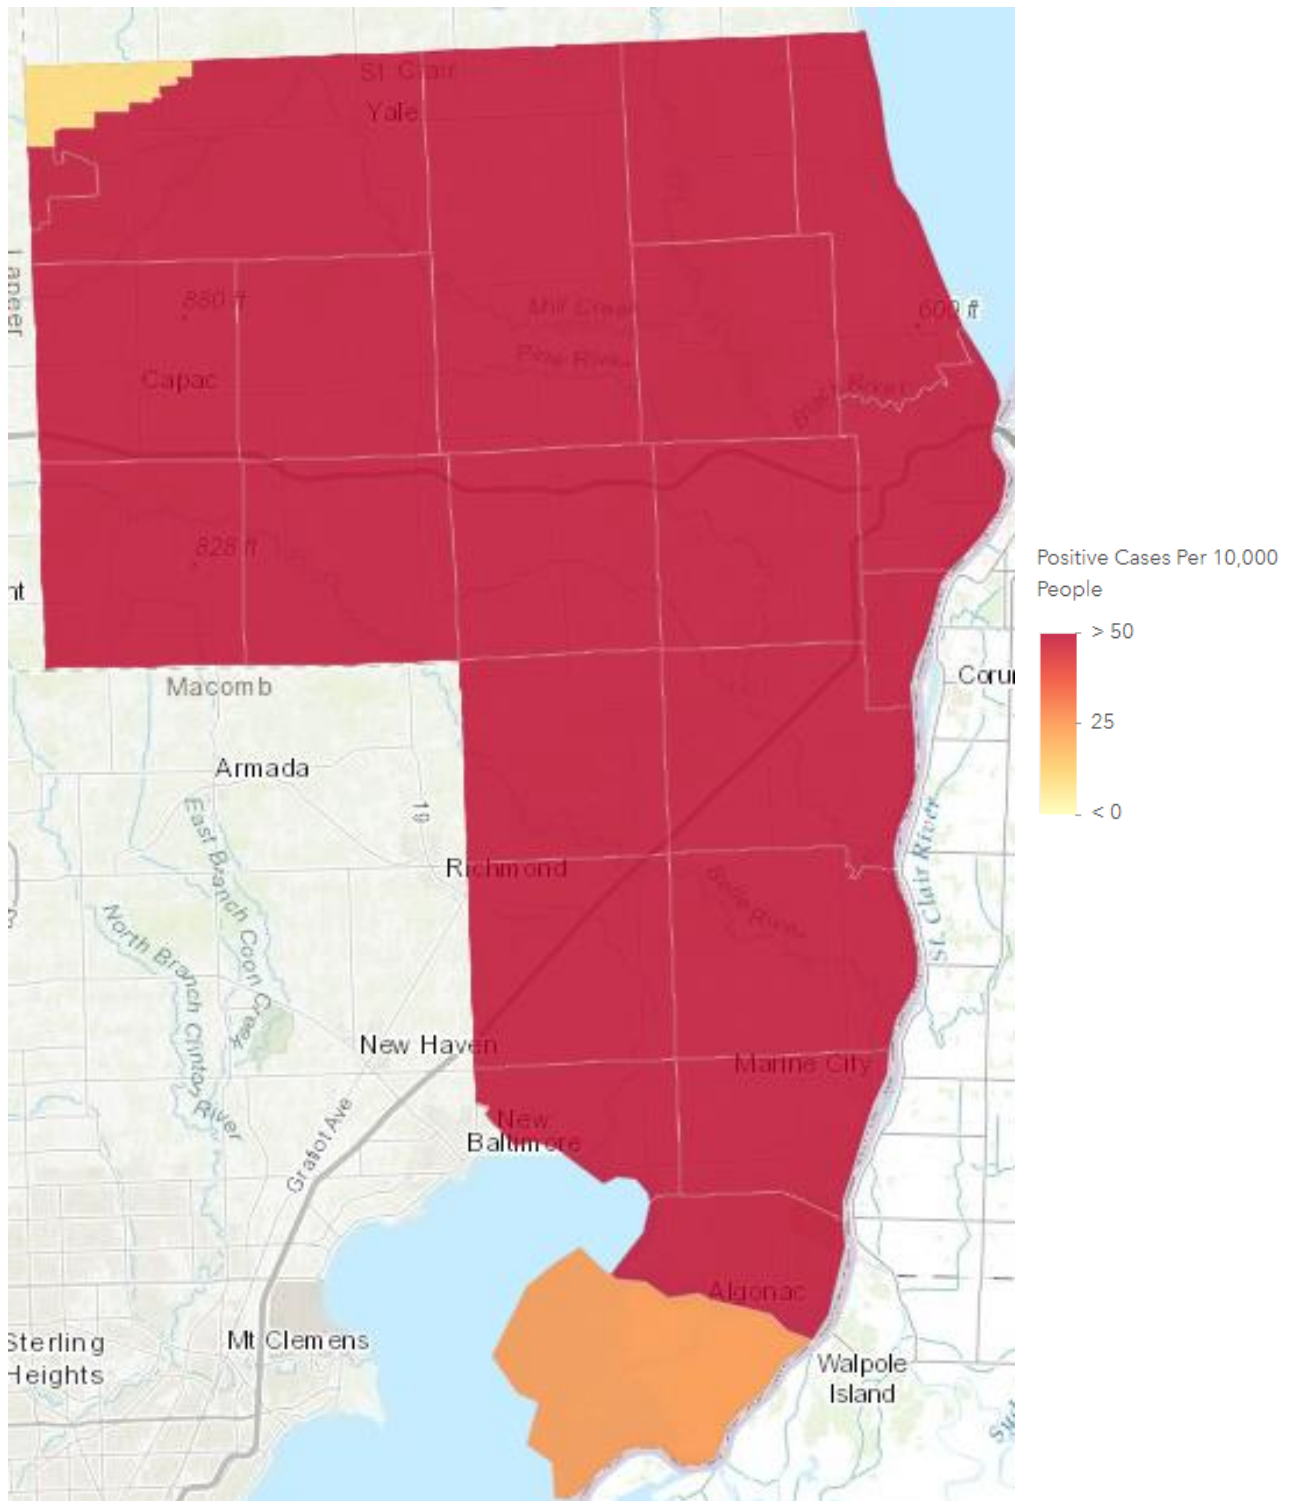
St. Clair
Yale
Lapeer
880 ft
Mill Creek
Pine River
600 ft
Capac
Black River
828 ft
nt
Positive Cases Per 10,000 People
> 50
25
< 0
Macomb
Coru
Armada
East Branch Coon Creek
19
Richmond
Belle River
North Branch Clinton River
St. Clair River
New Haven
Marine City
New Baltimore
Gratiot Ave
Algonac
Sterling Heights
Mt Clemens
Walpole Island